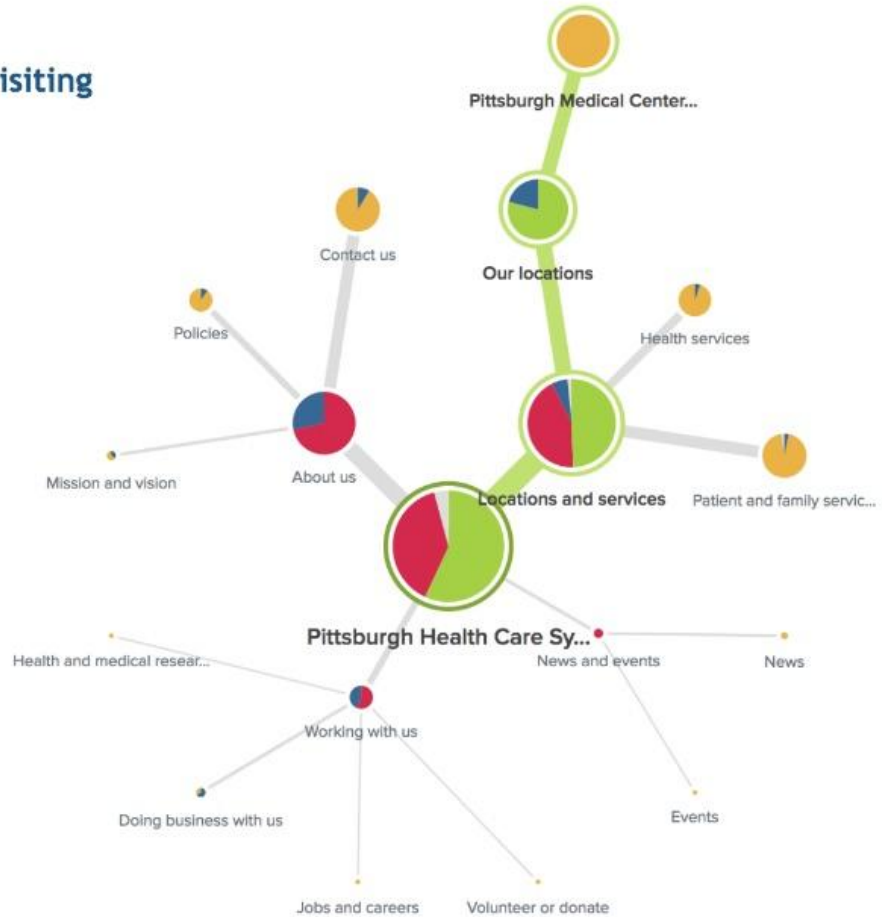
isiting

Pittsburgh Medical Center...

Contact us

Our locations

Policies

Health services

Mission and vision

About us

Locations and services

Patient and family servic...

Pittsburgh Health Care Sy...

Health and medical resear...

News and events

News

Working with us

Doing business with us

Events

Jobs and careers

Volunteer or donate